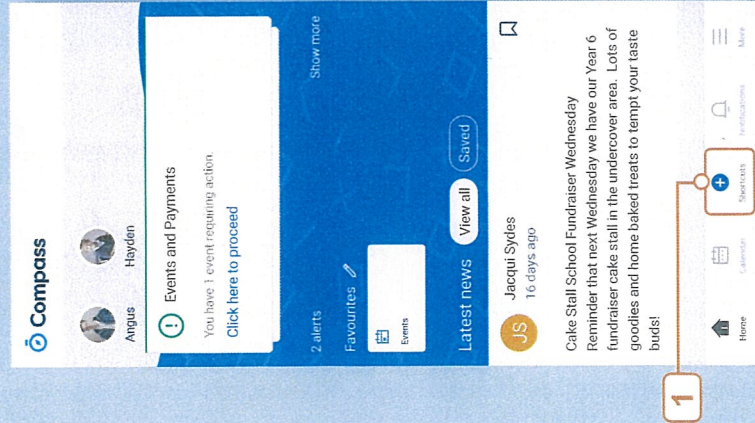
Compass

Angus

Hayden

Events and Payments

You have 1 event requiring action.

Click here to proceed

2 alerts

Show more

Favourites

Events

Latest news

View all

Saved

JS

Jacqui Sydes

16 days ago

Cake Stall School Fundraiser Wednesday

Reminder that next Wednesday we have our Year 6 fundraiser cake stall in the undercover area. Lots of goodies and home baked treats to tempt your taste buds!

Home

Calendar

Shortcuts

Notifications

More

1